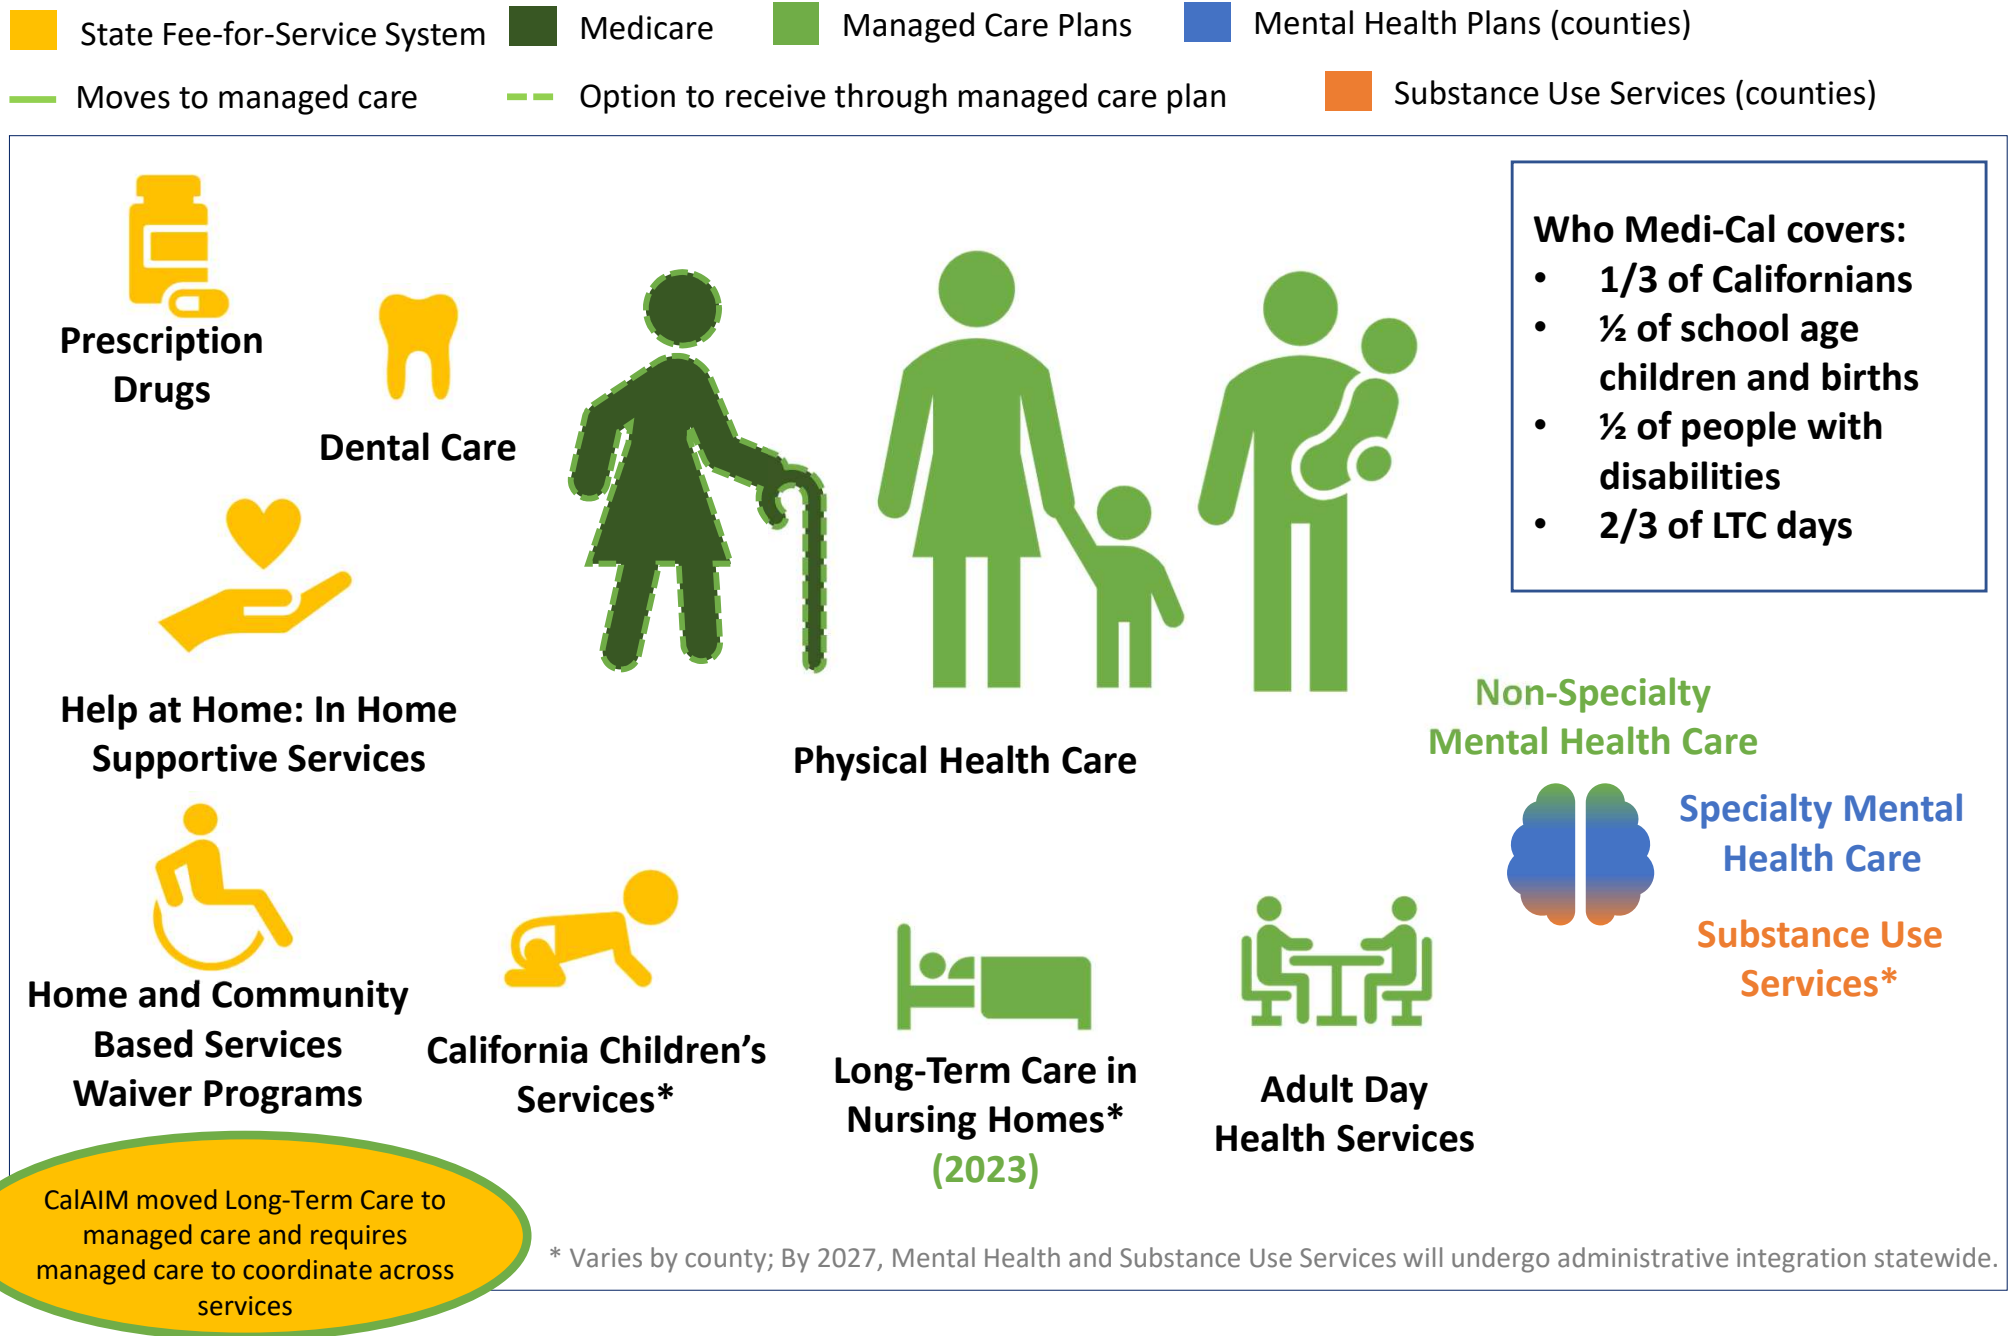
State Fee-for-Service System Medicare Managed Care Plans Mental Health Plans (counties)

Moves to managed care Option to receive through managed care plan Substance Use Services (counties)

Prescription Drugs

Dental Care

Help at Home: In Home Supportive Services

Physical Health Care

Who Medi-Cal covers:
• 1/3 of Californians
• ½ of school age children and births
• ½ of people with disabilities
• 2/3 of LTC days

Non-Specialty Mental Health Care

Specialty Mental Health Care

Substance Use Services*

Home and Community Based Services Waiver Programs

California Children's Services*

Long-Term Care in Nursing Homes* (2023)

Adult Day Health Services

CalAIM moved Long-Term Care to managed care and requires managed care to coordinate across services

* Varies by county; By 2027, Mental Health and Substance Use Services will undergo administrative integration statewide.